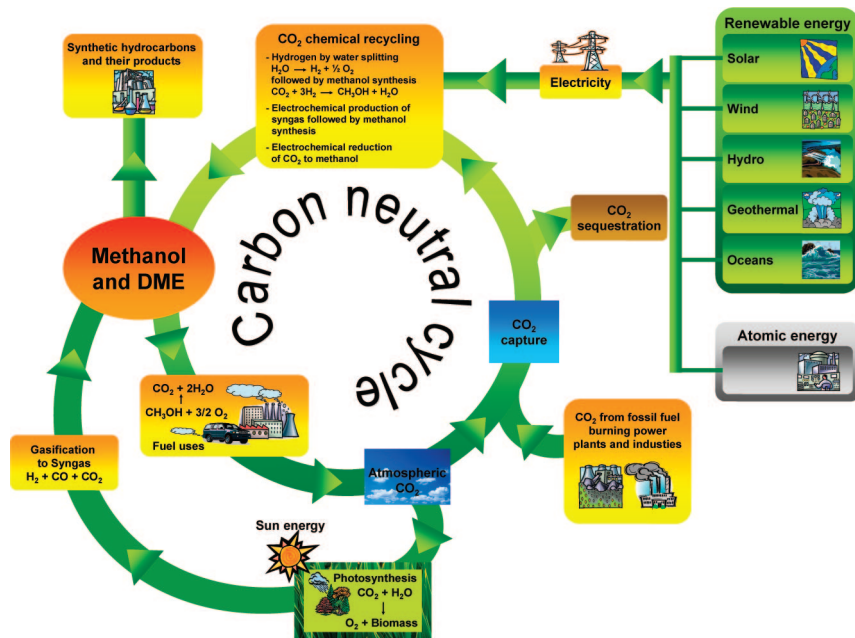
Synthetic hydrocarbons and their products

$CO_2$ chemical recycling

- Hydrogen by water splitting $H_2O \longrightarrow H_2 + \frac{1}{2} O_2$ followed by methanol synthesis $CO_2 + 3H_2 \longrightarrow CH_3OH + H_2O$

- Electrochemical production of syngas followed by methanol synthesis

- Electrochemical reduction of $CO_2$ to methanol

Electricity

Renewable energy

Solar

Wind

Hydro

Geothermal

Oceans

Methanol and DME

Carbon neutral cycle

$CO_2$ sequestration

$CO_2$ capture

Atomic energy

$CO_2 + 2H_2O$

$CH_3OH + 3/2\ O_2$

Fuel uses

$CO_2$ from fossil fuel burning power plants and industies

Gasification to Syngas $H_2 + CO + CO_2$

Atmospheric $CO_2$

Sun energy

Photosynthesis $CO_2 + H_2O$

$O_2$ + Biomass